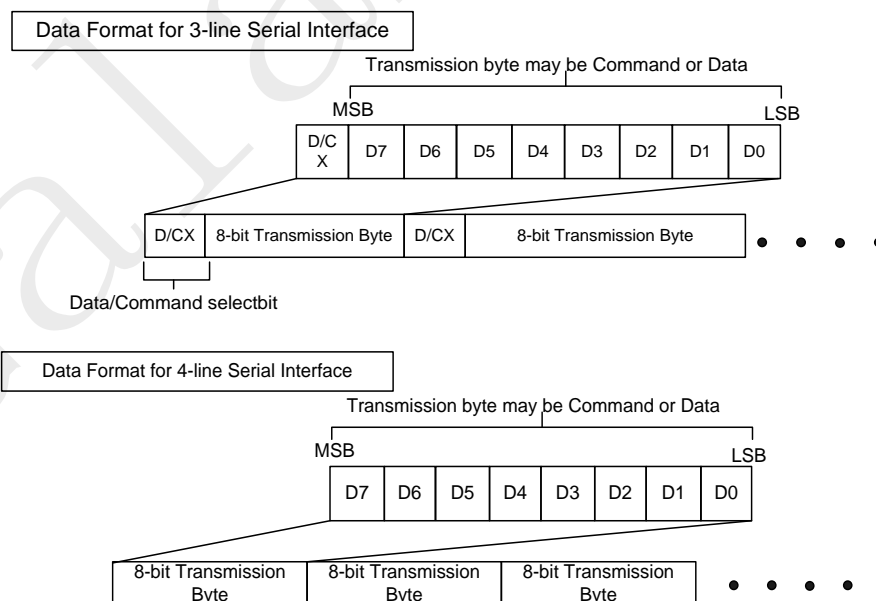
Data Format for 3-line Serial Interface

Transmission byte may be Command or Data

MSB

LSB

| D/C X | D7 | D6 | D5 | D4 | D3 | D2 | D1 | D0 |
|---|---|---|---|---|---|---|---|---|

| D/CX | 8-bit Transmission Byte | D/CX | 8-bit Transmission Byte |
|---|---|---|---|

Data/Command selectbit

Data Format for 4-line Serial Interface

Transmission byte may be Command or Data

MSB

LSB

| D7 | D6 | D5 | D4 | D3 | D2 | D1 | D0 |
|---|---|---|---|---|---|---|---|

| 8-bit Transmission Byte | 8-bit Transmission Byte | 8-bit Transmission Byte |
|---|---|---|